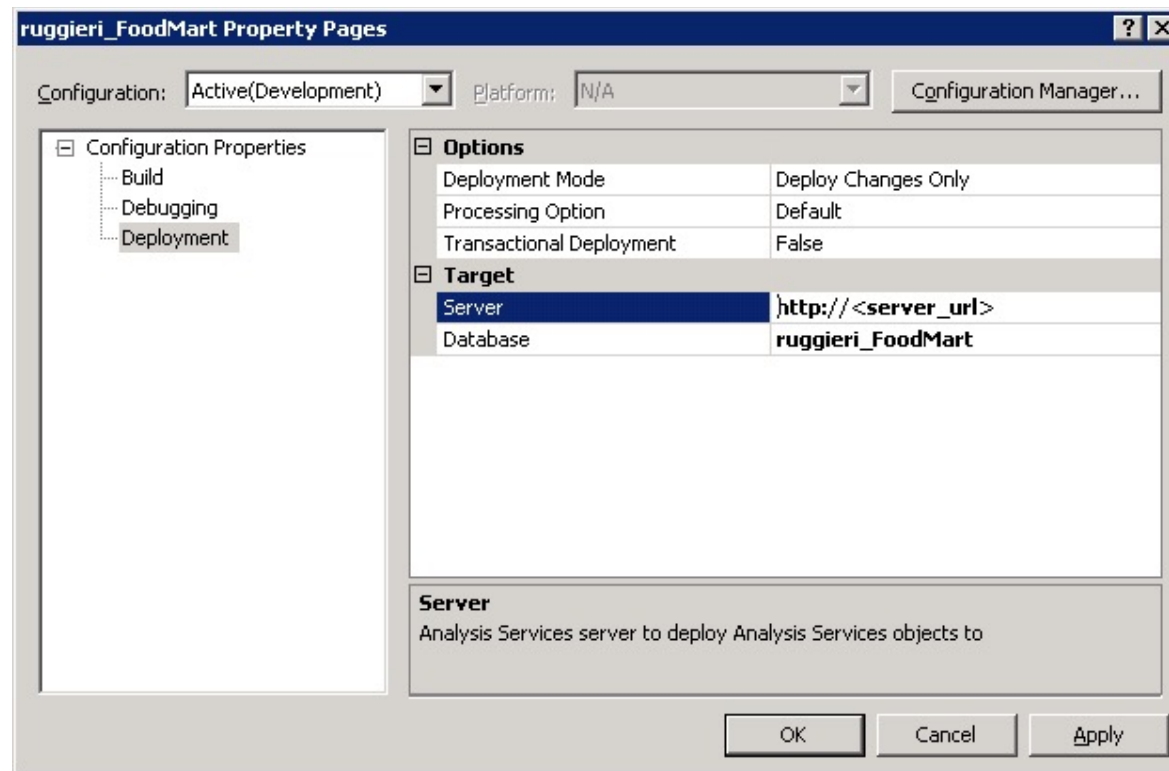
ruggieri_FoodMart Property Pages

? X

Configuration: Active(Development)

Platform: N/A

Configuration Manager...

⊟ Configuration Properties
Build
Debugging
Deployment

⊟ Options

| | |
|---|---|
| Deployment Mode | Deploy Changes Only |
| Processing Option | Default |
| Transactional Deployment | False |

⊟ Target

| | |
|---|---|
| Server | http://<server_url> |
| Database | ruggieri_FoodMart |

Server
Analysis Services server to deploy Analysis Services objects to

OK
Cancel
Apply